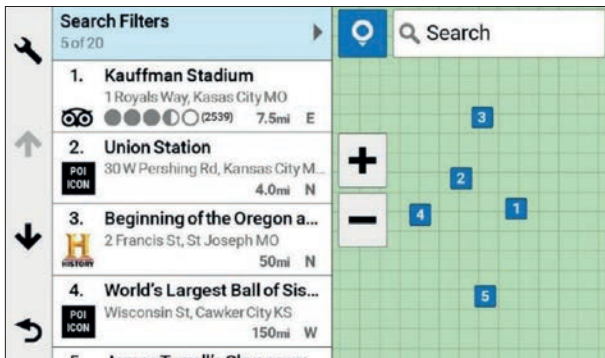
Search Filters
5 of 20

1. Kauffman Stadium
1 Royals Way, Kasas City MO
(2539) 7.5mi E

2. Union Station
30 W Pershing Rd, Kansas City M...
POI ICON
4.0mi N

3. Beginning of the Oregon a...
2 Francis St, St Joseph MO
H HISTORY
50mi N

4. World's Largest Ball of Sis...
Wisconsin St, Cawker City KS
POI ICON
150mi W

5. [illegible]

Search

+
−

3
2
4
1
5